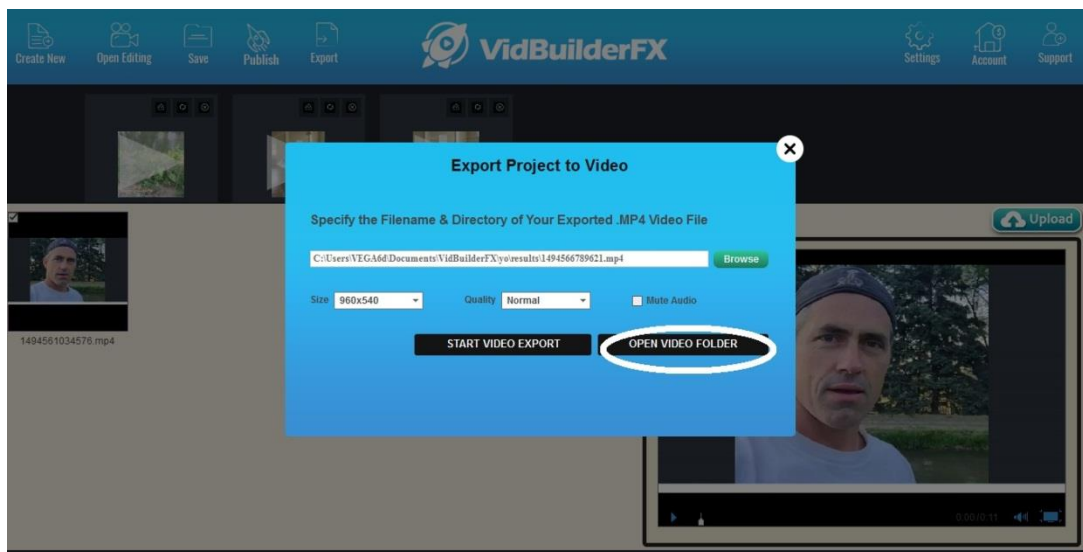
Create New Open Editing Save Publish Export

VidBuilderFX

Settings Account Support

Export Project to Video

Specify the Filename & Directory of Your Exported .MP4 Video File

C:\Users\VEGA6d\Documents\VidBuilderFX\yo\results\1494566789621.mp4

Browse

Size 960x540

Quality Normal

Mute Audio

START VIDEO EXPORT

OPEN VIDEO FOLDER

Upload

1494561034576.mp4

0:00/0:11